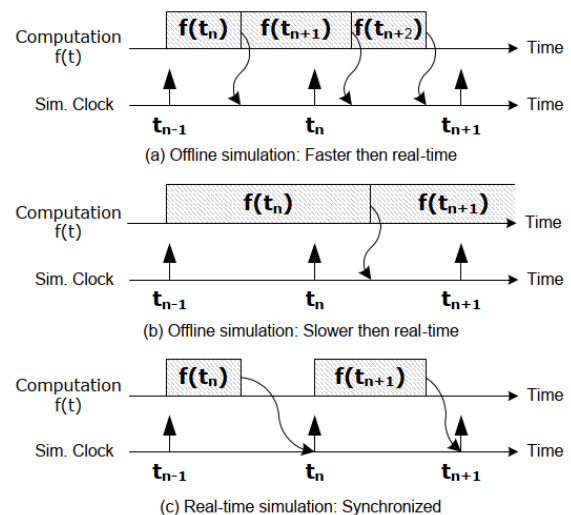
Computation f(t)

$f(t_n)$ $f(t_{n+1})$ $f(t_{n+2})$

Time

Sim. Clock

Time

$t_{n-1}$ $t_n$ $t_{n+1}$

(a) Offline simulation: Faster then real-time

Computation f(t)

$f(t_n)$ $f(t_{n+1})$

Time

Sim. Clock

Time

$t_{n-1}$ $t_n$ $t_{n+1}$

(b) Offline simulation: Slower then real-time

Computation f(t)

$f(t_n)$ $f(t_{n+1})$

Time

Sim. Clock

Time

$t_{n-1}$ $t_n$ $t_{n+1}$

(c) Real-time simulation: Synchronized